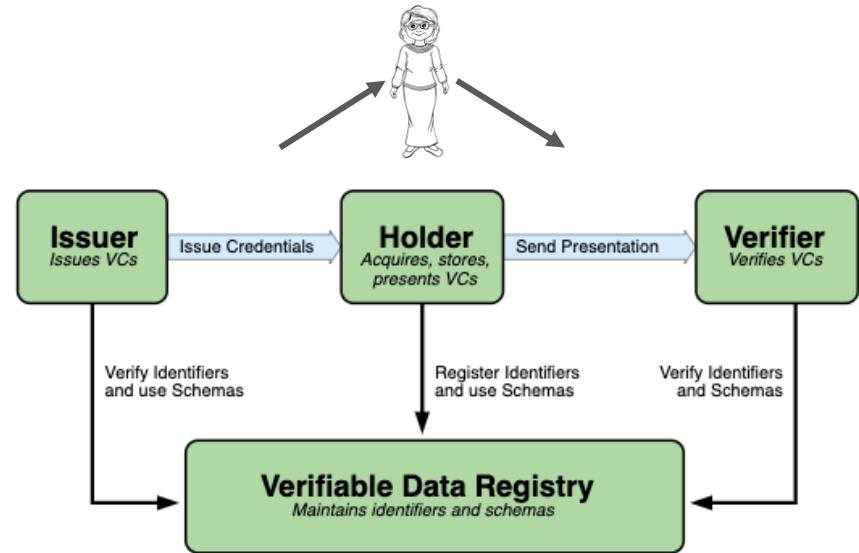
Issuer
Issues VCs

Issue Credentials

Holder
Acquires, stores, presents VCs

Send Presentation

Verifier
Verifies VCs

Verify Identifiers and use Schemas

Register Identifiers and use Schemas

Verify Identifiers and Schemas

Verifiable Data Registry
Maintains identifiers and schemas